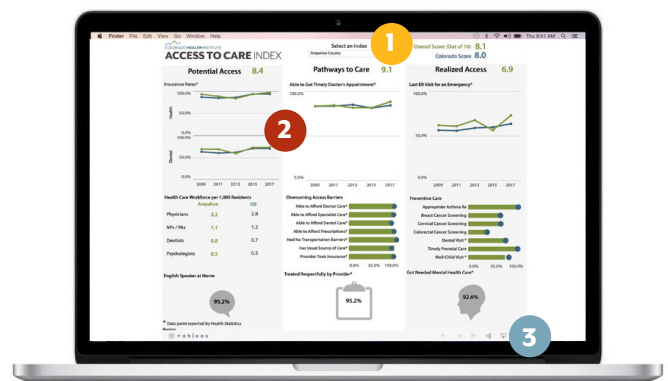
Finder File Edit View Go Window Help

Thu 8:41 AM

COLORADO HEALTH INSTITUTE
ACCESS TO CARE INDEX

Select an Index
Arapahoe County

1

Overall Score (Out of 10) 8.1
Colorado Score 8.0

Potential Access 8.4

Pathways to Care 9.1

Realized Access 6.9

Insurance Rates*
100.0%
Health
Dental
100.0%

2

2009 2011 2013 2015 2017

Able to Get Timely Doctor's Appointment*
100.0%
0.0%
2009 2011 2013 2015 2017

Last ER Visit for an Emergency*
100.0%
0.0%
2009 2011 2013 2015 2017

Health Care Workforce per 1,000 Residents

| | Arapahoe | CO |
|---|---|---|
| Physicians | 3.2 | 2.8 |
| NPs / PAs | 1.1 | 1.2 |
| Dentists | 0.8 | 0.7 |
| Psychologists | 0.5 | 0.6 |

English Speaker at Home

95.2%

* Data point reported by Health Statistics Region

Overcoming Access Barriers
Able to Afford Doctor Care*
Able to Afford Specialist Care*
Able to Afford Dental Care*
Able to Afford Prescriptions*
Had No Transportation Barriers*
Has Usual Source of Care*
Provider Took Insurance*
0.0% 50.0% 100.0%

Treated Respectfully by Provider*

95.2%

Preventive Care
Appropriate Asthma Rx
Breast Cancer Screening
Cervical Cancer Screening
Colorectal Cancer Screening
Dental Visit*
Timely Prenatal Care
Well-Child Visit*
0.0% 50.0% 100.0%

Got Needed Mental Health Care*

92.6%

+ a b l e a u

3